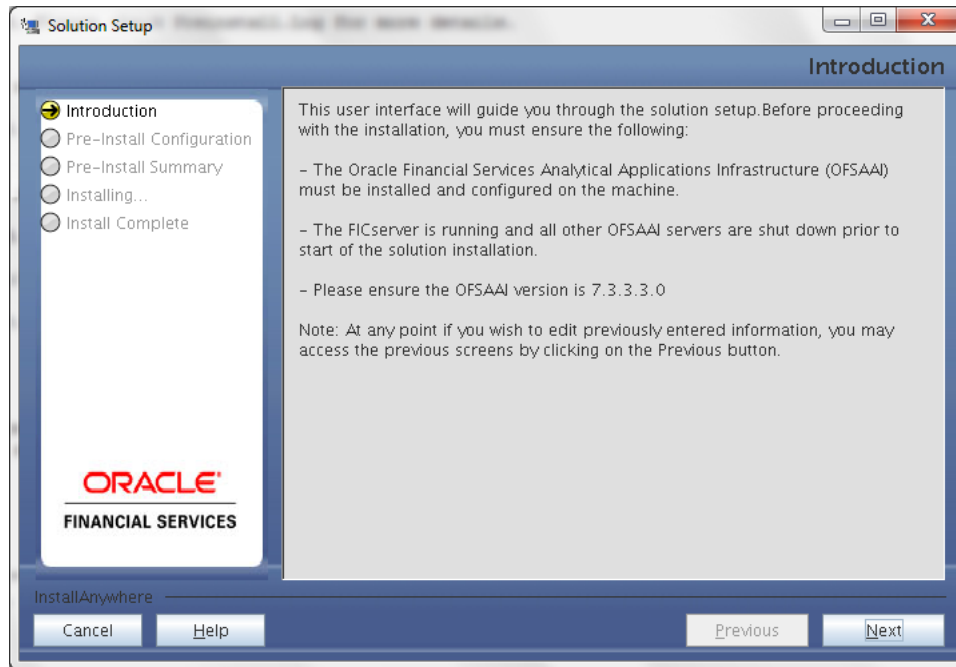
Solution Setup

Introduction

Introduction
Pre-Install Configuration
Pre-Install Summary
Installing...
Install Complete

This user interface will guide you through the solution setup.Before proceeding with the installation, you must ensure the following:

- The Oracle Financial Services Analytical Applications Infrastructure (OFSAAI) must be installed and configured on the machine.

- The FICserver is running and all other OFSAAI servers are shut down prior to start of the solution installation.

- Please ensure the OFSAAI version is 7.3.3.3.0

Note: At any point if you wish to edit previously entered information, you may access the previous screens by clicking on the Previous button.

ORACLE
FINANCIAL SERVICES

InstallAnywhere

Cancel
Help
Previous
Next